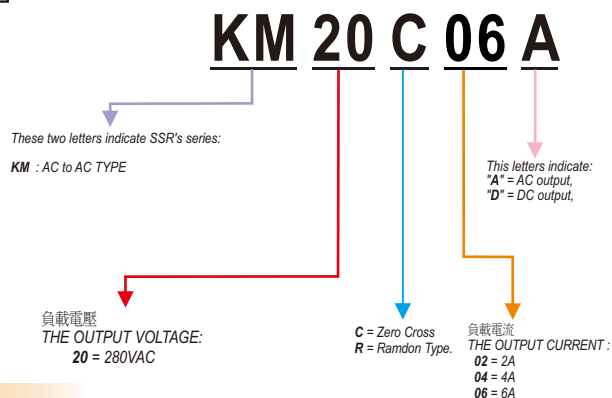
KM 20 C 06 A

These two letters indicate SSR's series:

KM : AC to AC TYPE

This letters indicate:
"A" = AC output,
"D" = DC output,

負載電壓
THE OUTPUT VOLTAGE:
20 = 280VAC

C = Zero Cross
R = Ramdon Type.

負載電流
THE OUTPUT CURRENT :
02 = 2A
04 = 4A
06 = 6A